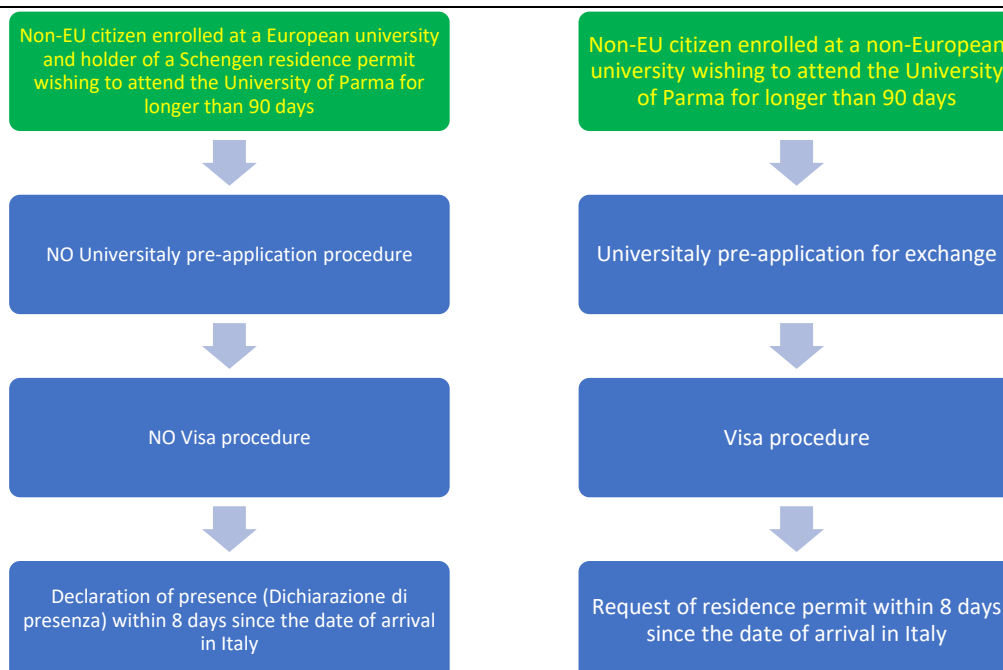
Non-EU citizen enrolled at a European university and holder of a Schengen residence permit wishing to attend the University of Parma for longer than 90 days

NO Universitaly pre-application procedure

NO Visa procedure

Declaration of presence (Dichiarazione di presenza) within 8 days since the date of arrival in Italy

Non-EU citizen enrolled at a non-European university wishing to attend the University of Parma for longer than 90 days

Universitaly pre-application for exchange

Visa procedure

Request of residence permit within 8 days since the date of arrival in Italy